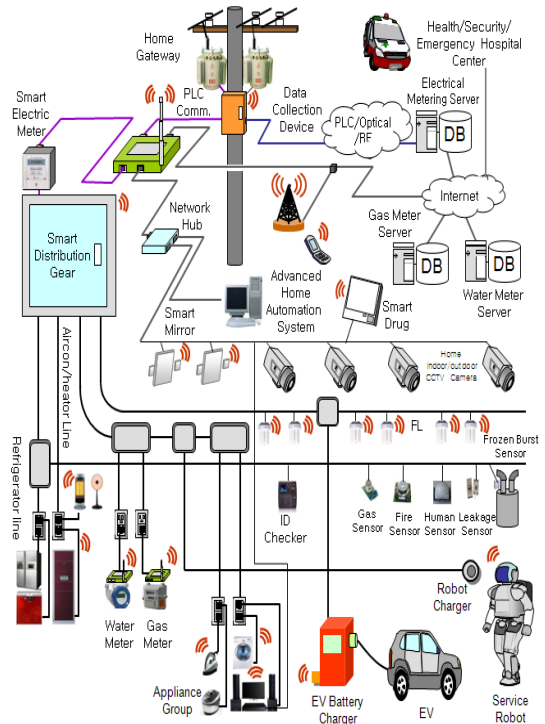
Health/Security/ Emergency Hospital Center

Home Gateway

PLC Comm.

Data Collection Device

Electrical Metering Server

Smart Electric Meter

PLC/Optical /RF

DB

Internet

Network Hub

Gas Meter Server

DB

DB

Water Meter Server

Smart Distribution Gear

Advanced Home Automation System

Smart Drug

Smart Mirror

Home Indoor/outdoor CCTV Camera

Aircon/heater Line

Refrigerator line

FL

Frozen Burst Sensor

ID Checker

Gas Sensor

Fire Sensor

Human Sensor

Leakage Sensor

Robot Charger

Water Meter

Gas Meter

Appliance Group

EV Battery Charger

EV

Service Robot